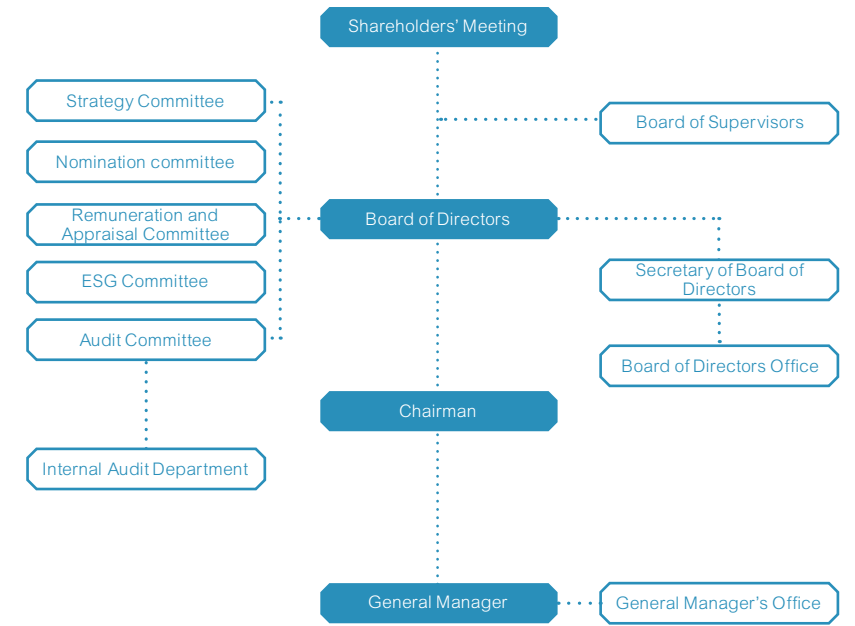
Shareholders' Meeting

Strategy Committee

Board of Supervisors

Nomination committee

Remuneration and Appraisal Committee

Board of Directors

ESG Committee

Secretary of Board of Directors

Audit Committee

Board of Directors Office

Chairman

Internal Audit Department

General Manager

General Manager's Office